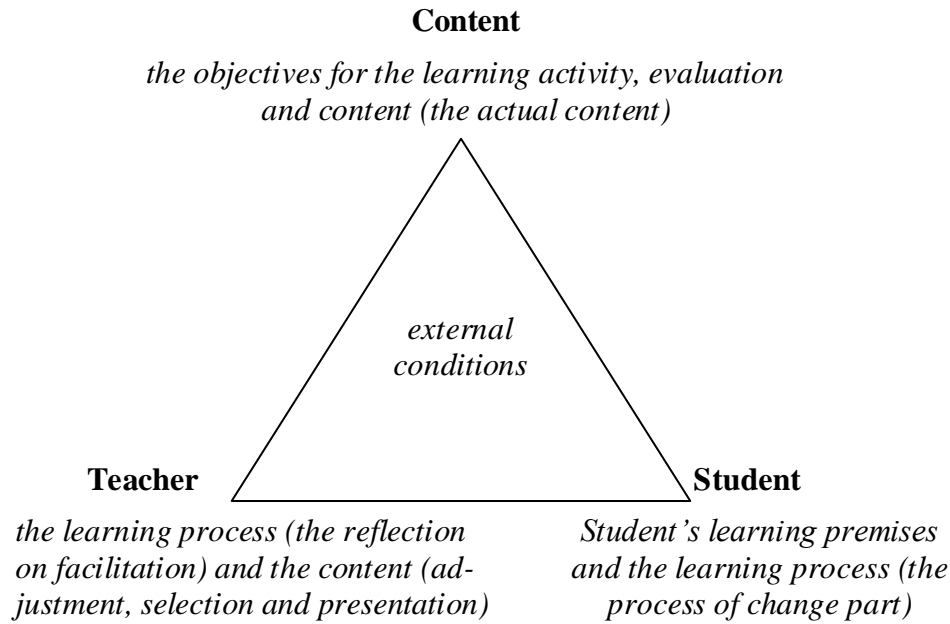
**Content**

*the objectives for the learning activity, evaluation and content (the actual content)*

*external conditions*

**Teacher**

*the learning process (the reflection on facilitation) and the content (adjustment, selection and presentation)*

**Student**

*Student's learning premises and the learning process (the process of change part)*